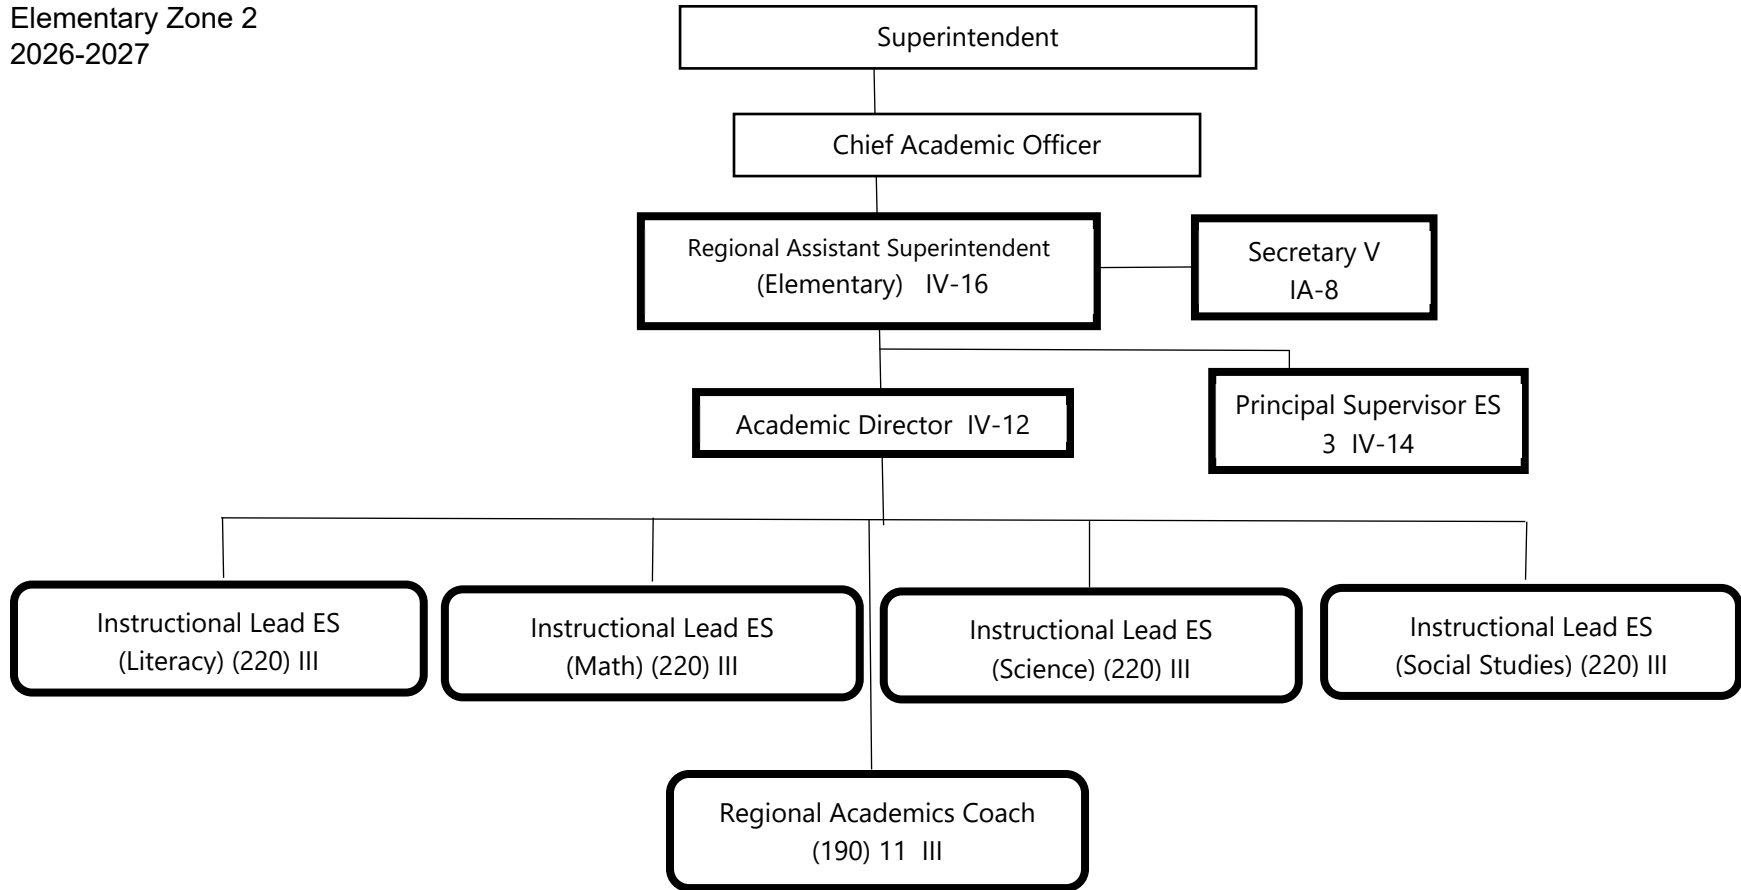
Elementary Zone 2
2026-2027

Superintendent

Chief Academic Officer

Regional Assistant Superintendent (Elementary) IV-16

Secretary V IA-8

Academic Director IV-12

Principal Supervisor ES 3 IV-14

Instructional Lead ES (Literacy) (220) III

Instructional Lead ES (Math) (220) III

Instructional Lead ES (Science) (220) III

Instructional Lead ES (Social Studies) (220) III

Regional Academics Coach (190) 11 III